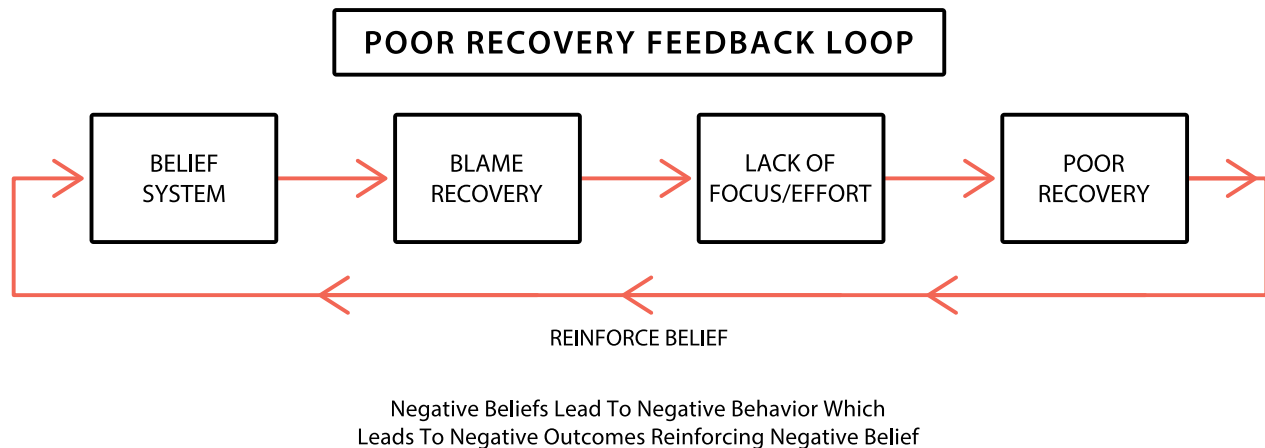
POOR RECOVERY FEEDBACK LOOP

BELIEF SYSTEM

BLAME RECOVERY

LACK OF FOCUS/EFFORT

POOR RECOVERY

REINFORCE BELIEF

Negative Beliefs Lead To Negative Behavior Which Leads To Negative Outcomes Reinforcing Negative Belief